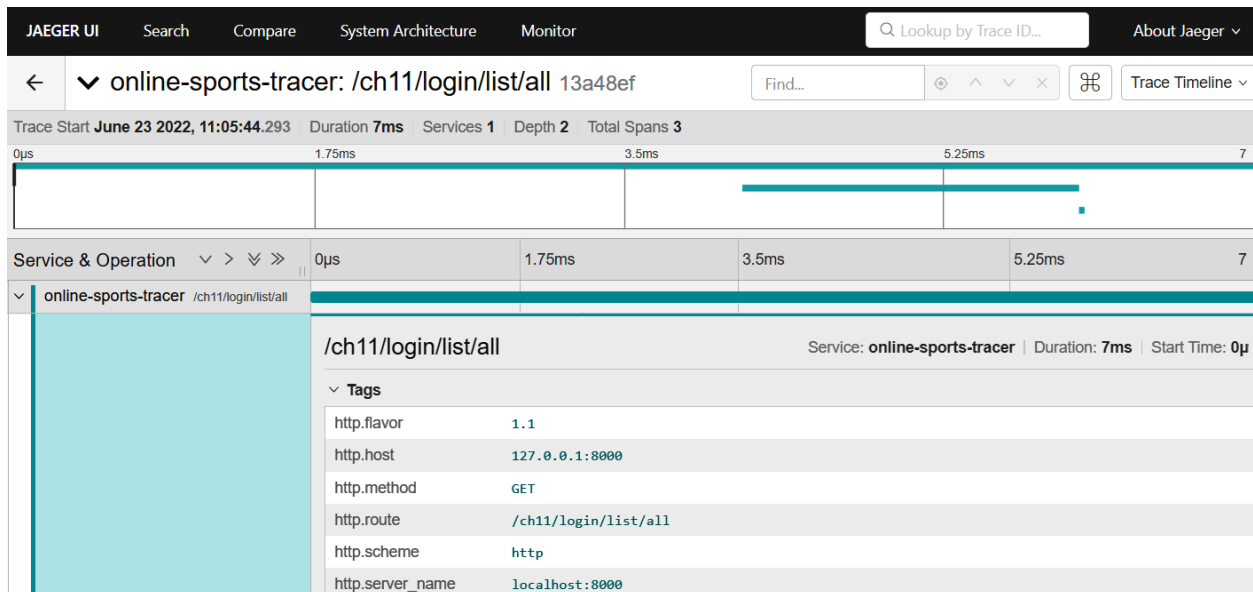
JAEGER UI Search Compare System Architecture Monitor Lookup by Trace ID... About Jaeger

online-sports-tracer: /ch11/login/list/all 13a48ef

Find...

Trace Timeline

Trace Start June 23 2022, 11:05:44.293 | Duration 7ms | Services 1 | Depth 2 | Total Spans 3

0μs 1.75ms 3.5ms 5.25ms 7

Service & Operation

0μs 1.75ms 3.5ms 5.25ms 7

online-sports-tracer /ch11/login/list/all

/ch11/login/list/all

Service: online-sports-tracer | Duration: 7ms | Start Time: 0μ

Tags

| http.flavor | 1.1 |
|---|---|
| http.host | 127.0.0.1:8000 |
| http.method | GET |
| http.route | /ch11/login/list/all |
| http.scheme | http |
| http.server_name | localhost:8000 |